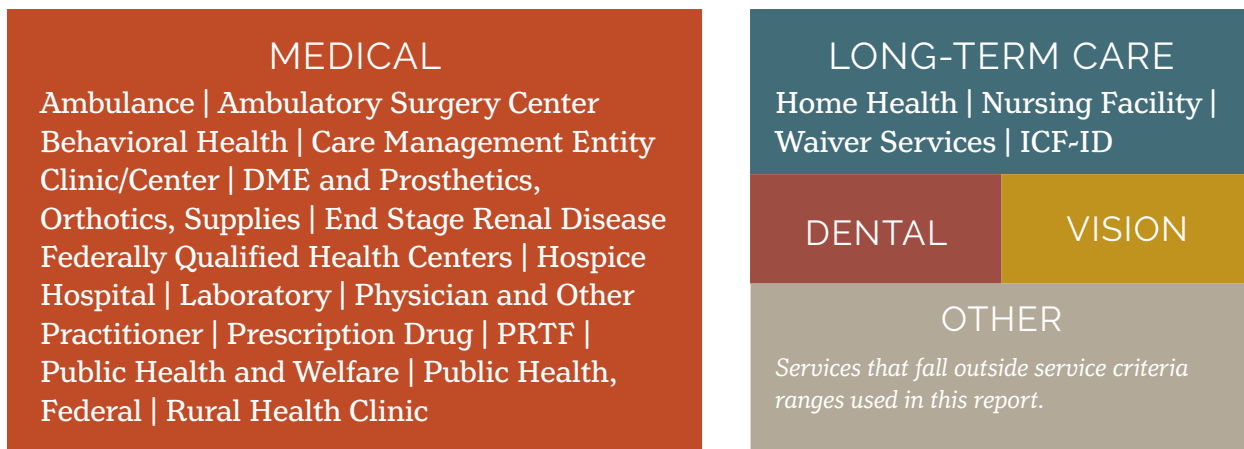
MEDICAL

Ambulance | Ambulatory Surgery Center Behavioral Health | Care Management Entity Clinic/Center | DME and Prosthetics, Orthotics, Supplies | End Stage Renal Disease Federally Qualified Health Centers | Hospice Hospital | Laboratory | Physician and Other Practitioner | Prescription Drug | PRTF | Public Health and Welfare | Public Health, Federal | Rural Health Clinic

LONG-TERM CARE

Home Health | Nursing Facility | Waiver Services | ICF-ID

DENTAL

VISION

OTHER

Services that fall outside service criteria ranges used in this report.